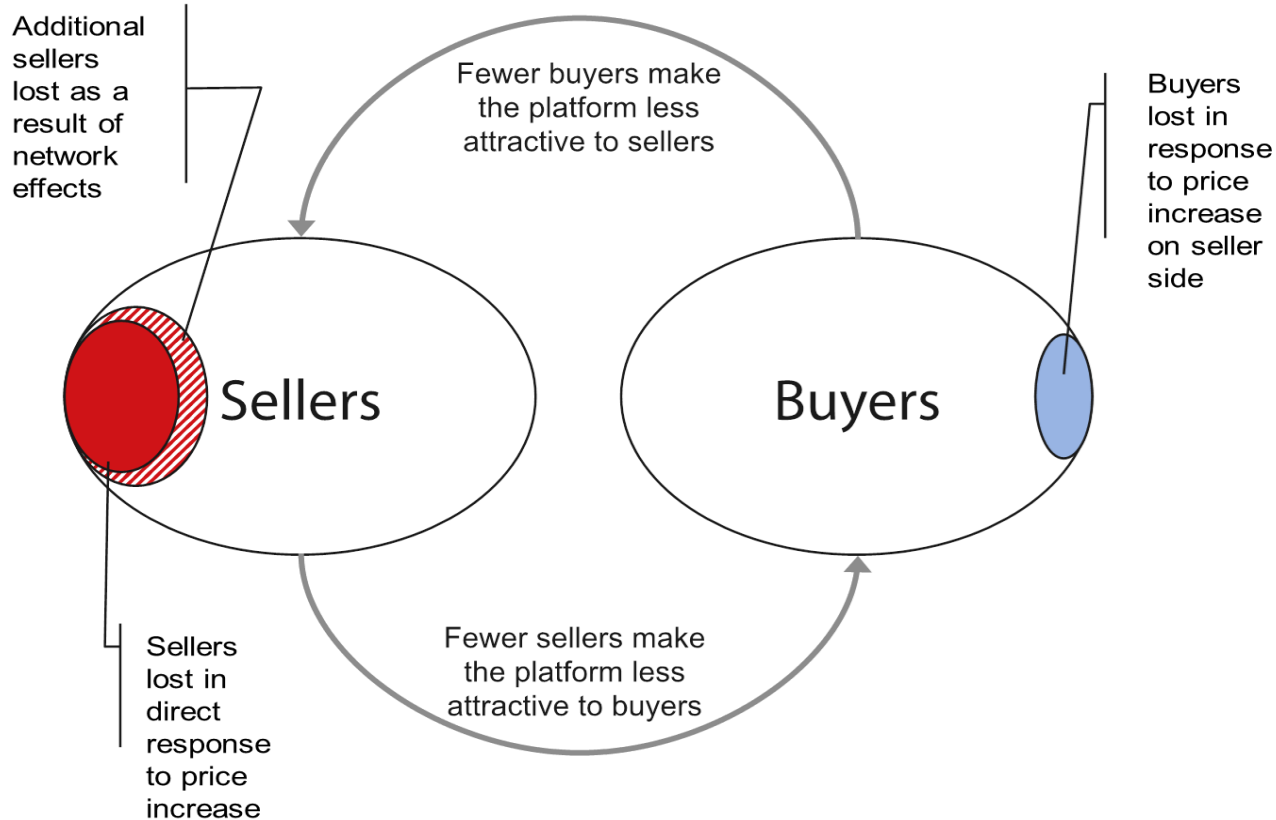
Additional sellers lost as a result of network effects

Fewer buyers make the platform less attractive to sellers

Buyers lost in response to price increase on seller side

Sellers

Buyers

Sellers lost in direct response to price increase

Fewer sellers make the platform less attractive to buyers